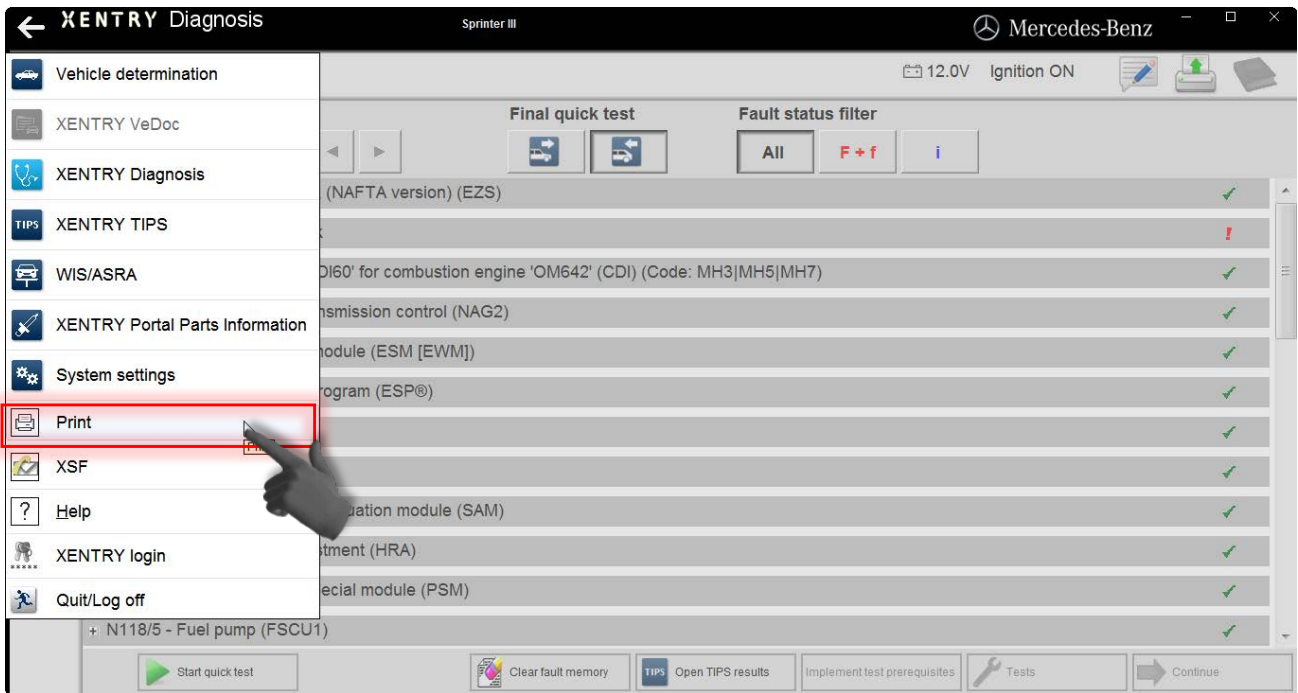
XENTRY Diagnosis

Sprinter III

Mercedes-Benz

12.0V Ignition ON

Vehicle determination

XENTRY VeDoc

XENTRY Diagnosis

TIPS XENTRY TIPS

WIS/ASRA

XENTRY Portal Parts Information

System settings

Print

XSF

Help

XENTRY login

Quit/Log off

Final quick test

Fault status filter

All F + f i

(NAFTA version) (EZS)

DI60' for combustion engine 'OM642' (CDI) (Code: MH3|MH5|MH7)

nsmission control (NAG2)

nodule (ESM [EWM])

rogram (ESP®)

uation module (SAM)

stment (HRA)

ecial module (PSM)

+ N118/5 - Fuel pump (FSCU1)

Start quick test

Clear fault memory

TIPS Open TIPS results

Implement test prerequisites

Tests

Continue